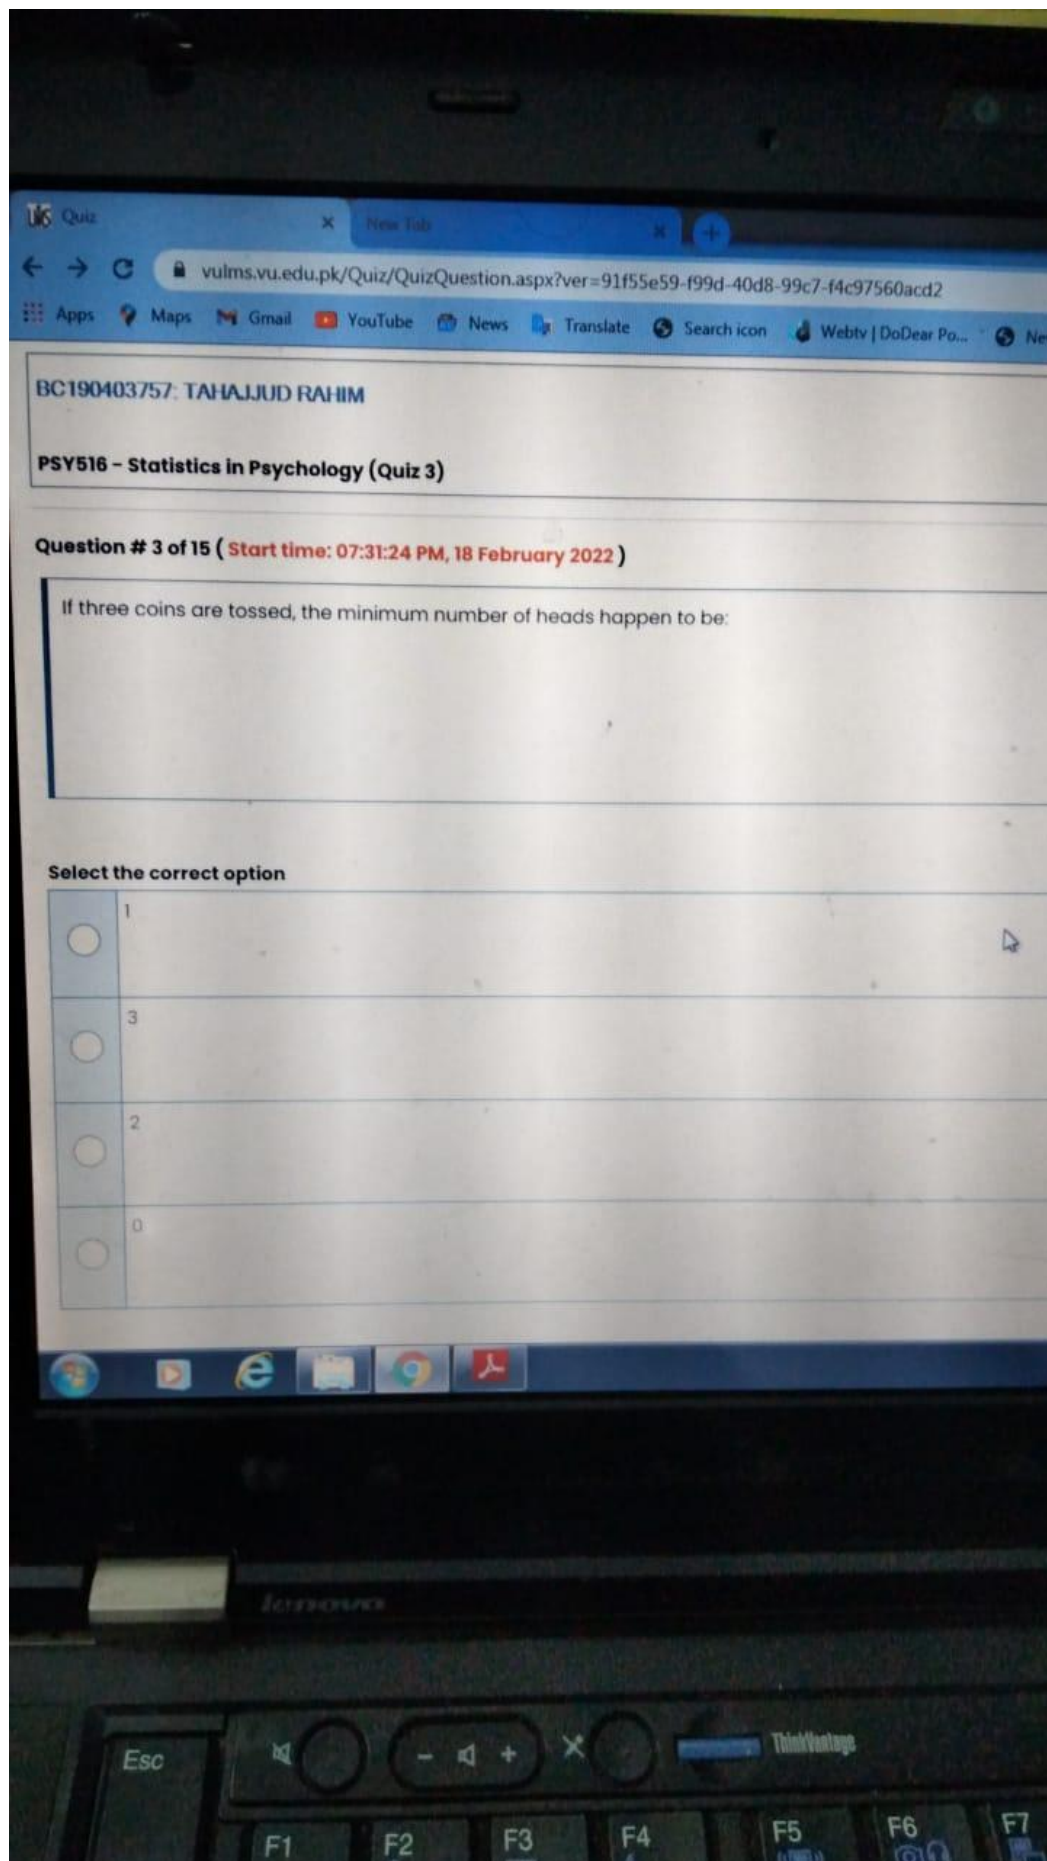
Quiz ×
New Tab ×

vulms.vu.edu.pk/Quiz/QuizQuestion.aspx?ver=91f55e59-f99d-40d8-99c7-f4c97560acd2

Apps Maps Gmail YouTube News Translate Search icon Webtv | DoDear Po... Ne

BC190403757: TAHAJJUD RAHIM

PSY516 - Statistics in Psychology (Quiz 3)

Question # 3 of 15 ( Start time: 07:31:24 PM, 18 February 2022 )

If three coins are tossed, the minimum number of heads happen to be:

Select the correct option

1

3

2

0

lenovo

Esc

ThinkVantage

F1 F2 F3 F4 F5 F6 F7